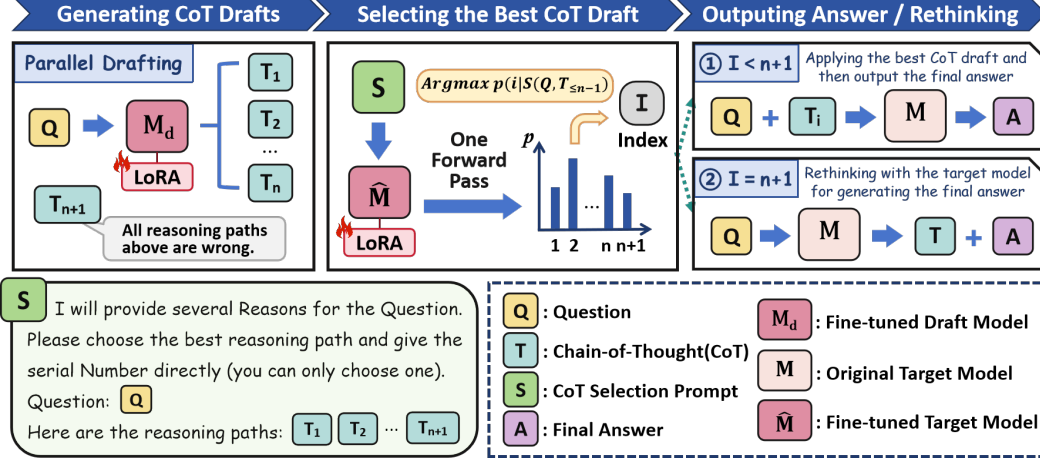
Generating CoT Drafts

Parallel Drafting

Q

$M_d$

LoRA

$T_1$

$T_2$

...

$T_n$

$T_{n+1}$

All reasoning paths above are wrong.

Selecting the Best CoT Draft

S

$Argmax\ p(i|S(Q, T_{\leq n-1})$

$\widehat{M}$

LoRA

One Forward Pass

$p$

I

Index

1 2 ... n n+1

Outputing Answer / Rethinking

① I < n+1 Applying the best CoT draft and then output the final answer

Q + $T_i$ M A

② I = n+1 Rethinking with the target model for generating the final answer

Q M T + A

S I will provide several Reasons for the Question. Please choose the best reasoning path and give the serial Number directly (you can only choose one).
Question: Q
Here are the reasoning paths: $T_1$ $T_2$ ... $T_{n+1}$

Q : Question

T : Chain-of-Thought(CoT)

S : CoT Selection Prompt

A : Final Answer

$M_d$ : Fine-tuned Draft Model

M : Original Target Model

$\widehat{M}$ : Fine-tuned Target Model